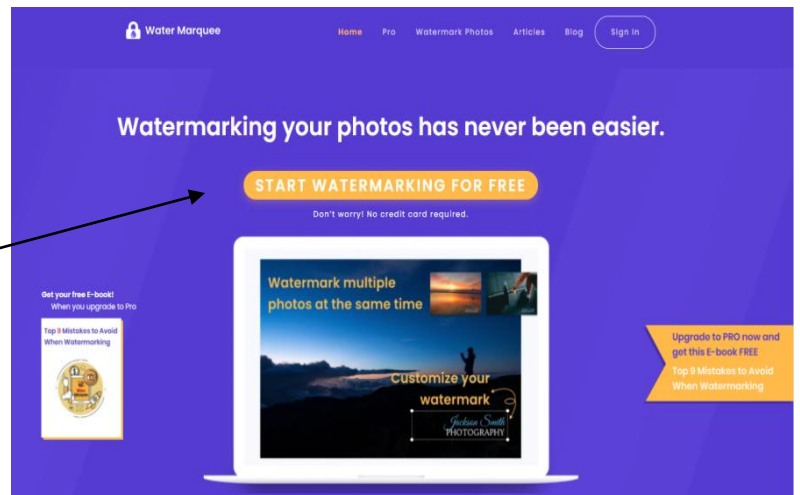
Water Marquee

Home Pro Watermark Photos Articles Blog Sign In

Watermarking your photos has never been easier.

START WATERMARKING FOR FREE

Don't worry! No credit card required.

Get your free E-book!
When you upgrade to Pro

Top 9 Mistakes to Avoid When Watermarking

Watermark multiple photos at the same time

Customize your watermark

Jackson Smith
PHOTOGRAPHY

Upgrade to PRO now and get this E-book FREE
Top 9 Mistakes to Avoid When Watermarking